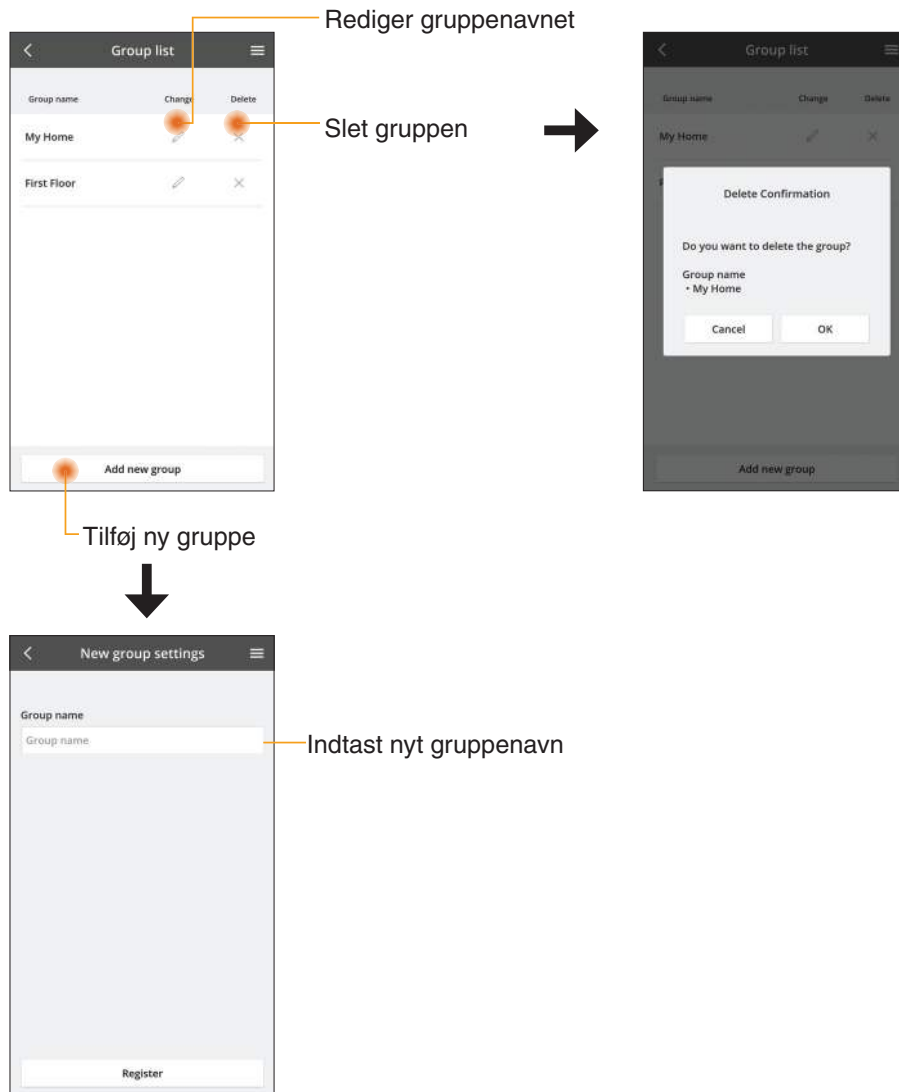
Rediger gruppenavnet

Group list

Group name Change Delete

My Home

First Floor

Add new group

Slet gruppen

Group list

Group name Change Delete

My Home

Delete Confirmation

Do you want to delete the group?

Group name
• My Home

Cancel OK

Add new group

Tilføj ny gruppe

New group settings

Group name

Group name

Indtast nyt gruppenavn

Register